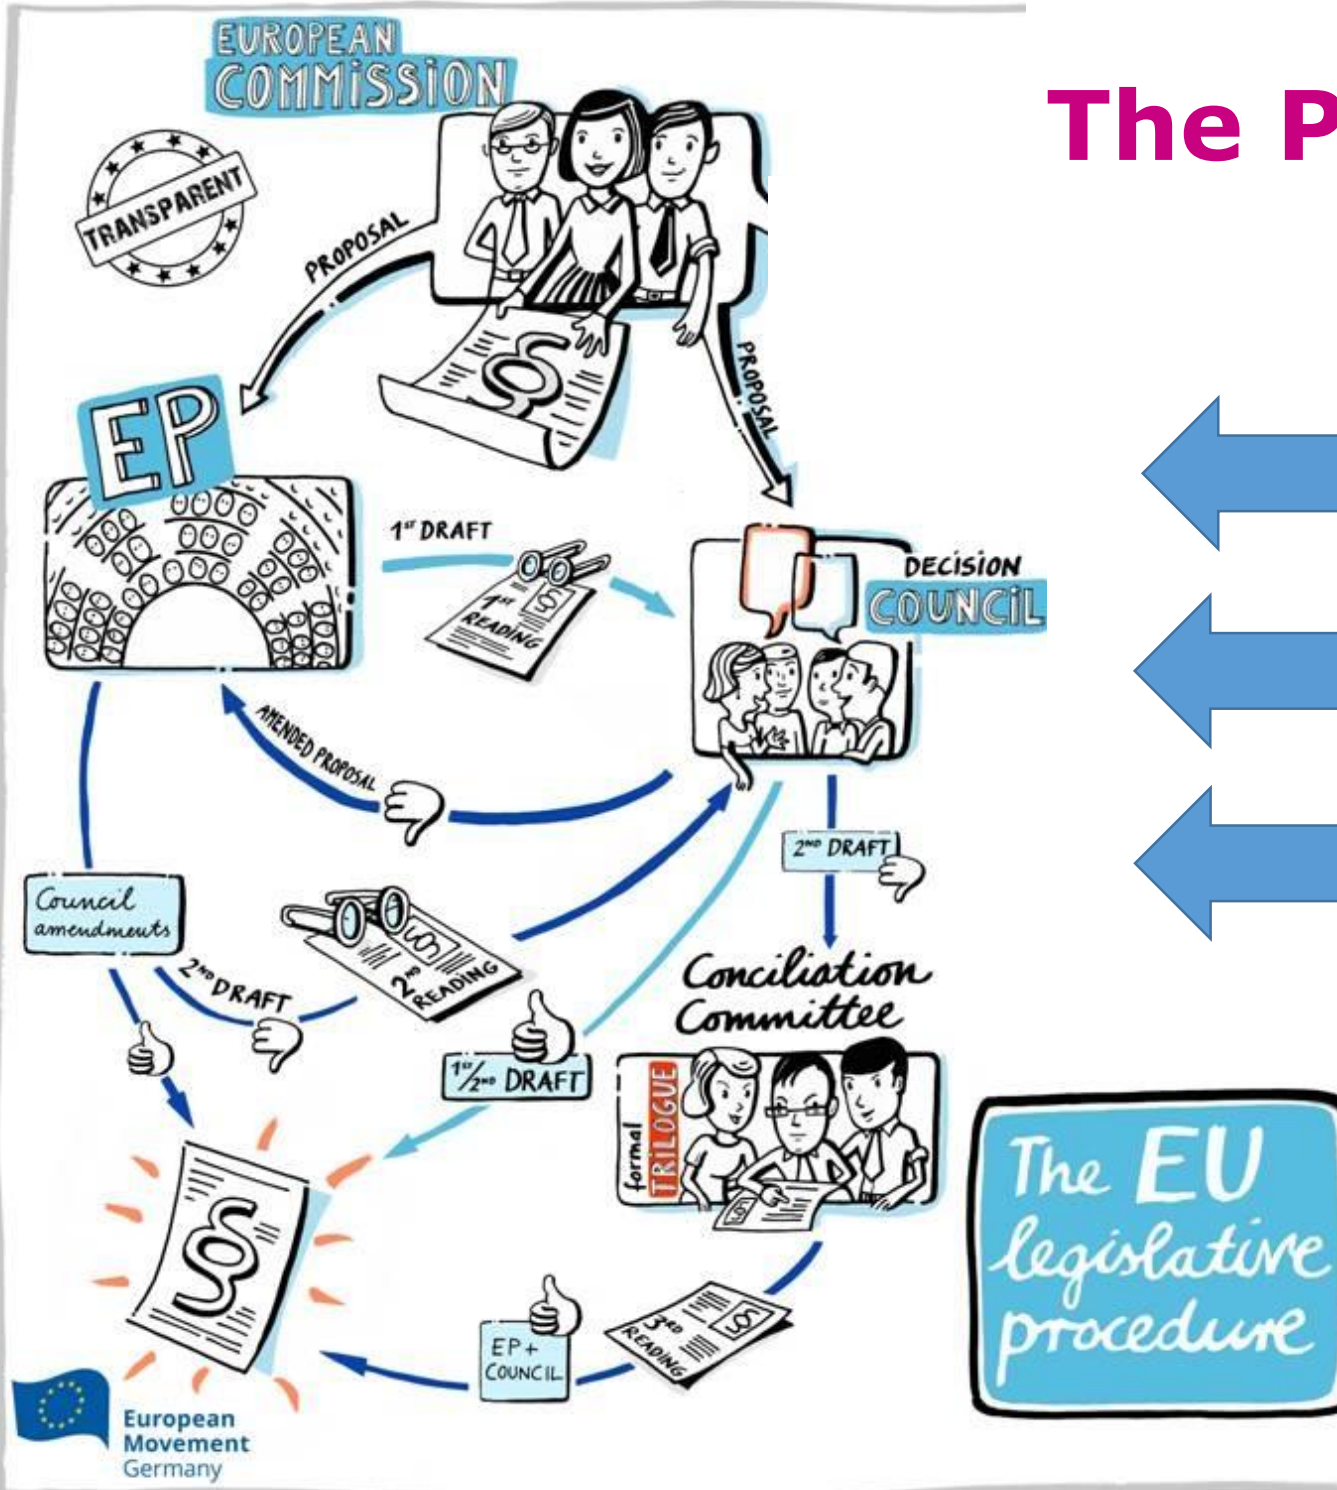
The P

EUROPEAN COMMISSION

TRANSPARENT

PROPOSAL

PROPOSAL

EP

$1^{st}$ DRAFT

$1^{st}$ READING

DECISION COUNCIL

AMENDED PROPOSAL

$2^{ND}$ DRAFT

Council amendments

$2^{ND}$ DRAFT

$2^{ND}$ READING

$1^{st}/2^{nd}$ DRAFT

Conciliation Committee

formal TRILOGUE

$3^{RD}$ READING

EP + COUNCIL

The EU legislative procedure

European Movement Germany